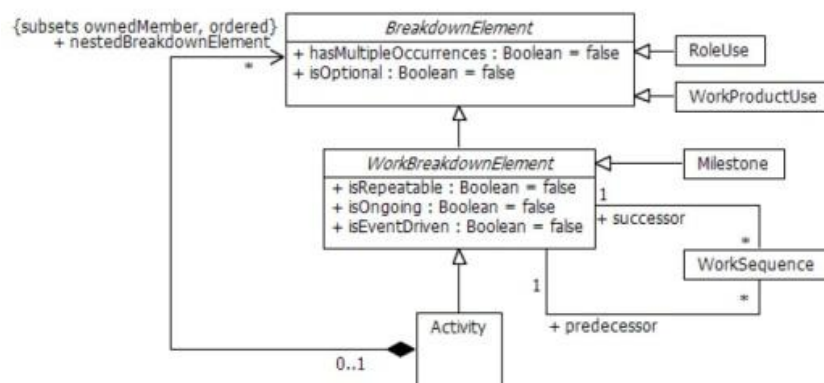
{subsets ownedMember, ordered}
+ nestedBreakdownElement

*

BreakdownElement

+ hasMultipleOccurrences : Boolean = false
+ isOptional : Boolean = false

RoleUse

WorkProductUse

WorkBreakdownElement

+ isRepeatable : Boolean = false
+ isOngoing : Boolean = false
+ isEventDriven : Boolean = false

Milestone

1

+ successor

*

WorkSequence

1

*

+ predecessor

Activity

0..1